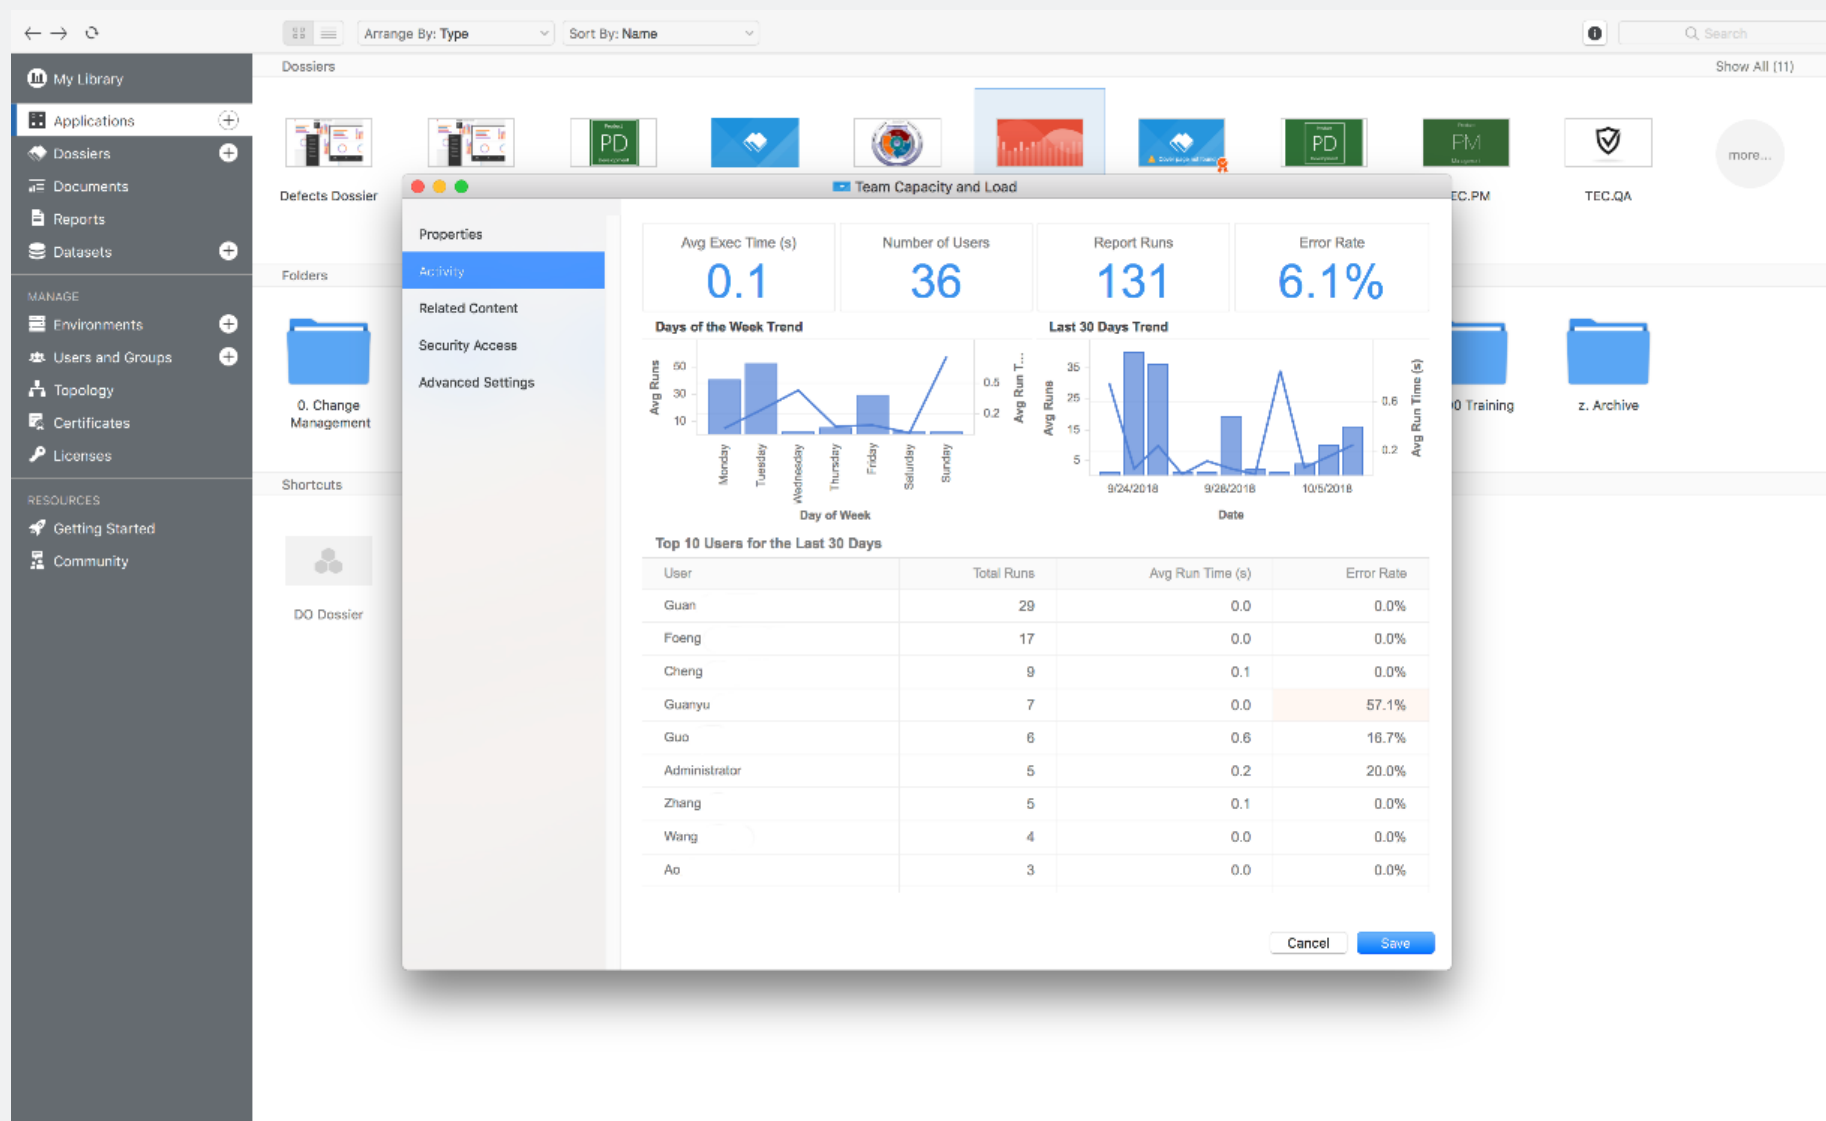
Arrange By: Type
Sort By: Name
Search

My Library
Applications
Dossiers
Documents
Reports
Datasets
MANAGE
Environments
Users and Groups
Topology
Certificates
Licenses
RESOURCES
Getting Started
Community

Dossiers
Show All (11)
PD
PD
FM
Defects Dossier
EC.PM
TEC.QA
more...

Folders
0. Change Management
0 Training
z. Archive

Shortcuts
DO Dossier

Team Capacity and Load

Properties
Activity
Related Content
Security Access
Advanced Settings

| Avg Exec Time (s) | Number of Users | Report Runs | Error Rate |
|---|---|---|---|
| 0.1 | 36 | 131 | 6.1% |

Days of the Week Trend
Avg Runs
50
30
10
0.5
0.2
Avg Run T...
Monday
Tuesday
Wednesday
Thursday
Friday
Saturday
Sunday
Day of Week

Last 30 Days Trend
Avg Runs
35
25
15
5
0.6
0.2
Avg Run Time (s)
9/24/2018
9/28/2018
10/5/2018
Date

Top 10 Users for the Last 30 Days

| User | Total Runs | Avg Run Time (s) | Error Rate |
|---|---|---|---|
| Guan | 29 | 0.0 | 0.0% |
| Foeng | 17 | 0.0 | 0.0% |
| Cheng | 9 | 0.1 | 0.0% |
| Guanyu | 7 | 0.0 | 57.1% |
| Guo | 6 | 0.6 | 16.7% |
| Administrator | 5 | 0.2 | 20.0% |
| Zhang | 5 | 0.1 | 0.0% |
| Wang | 4 | 0.0 | 0.0% |
| Ao | 3 | 0.0 | 0.0% |

Cancel
Save